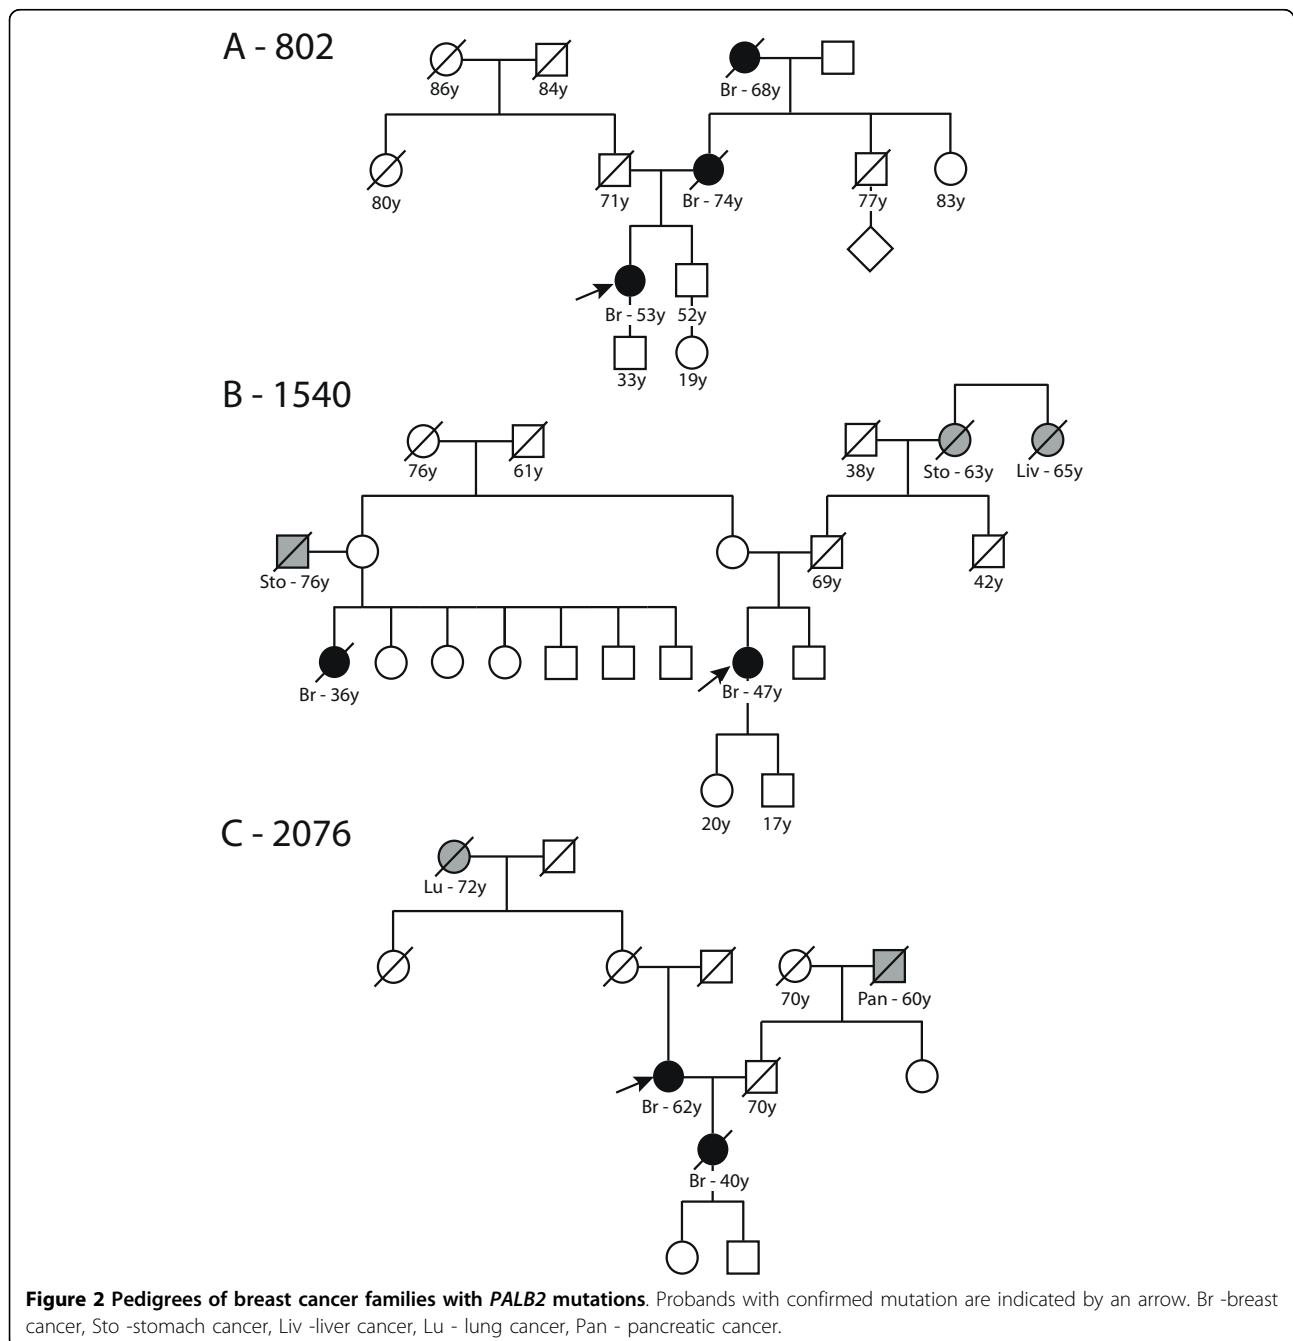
A - 802

86y 84y Br - 68y

80y 71y Br - 74y 77y 83y

Br - 53y 52y

33y 19y

B - 1540

76y 61y 38y Sto - 63y Liv - 65y

Sto - 76y 69y 42y

Br - 36y Br - 47y

20y 17y

C - 2076

Lu - 72y

70y Pan - 60y

Br - 62y 70y

Br - 40y

**Figure 2 Pedigrees of breast cancer families with *PALB2* mutations**. Probands with confirmed mutation are indicated by an arrow. Br -breast cancer, Sto -stomach cancer, Liv -liver cancer, Lu - lung cancer, Pan - pancreatic cancer.